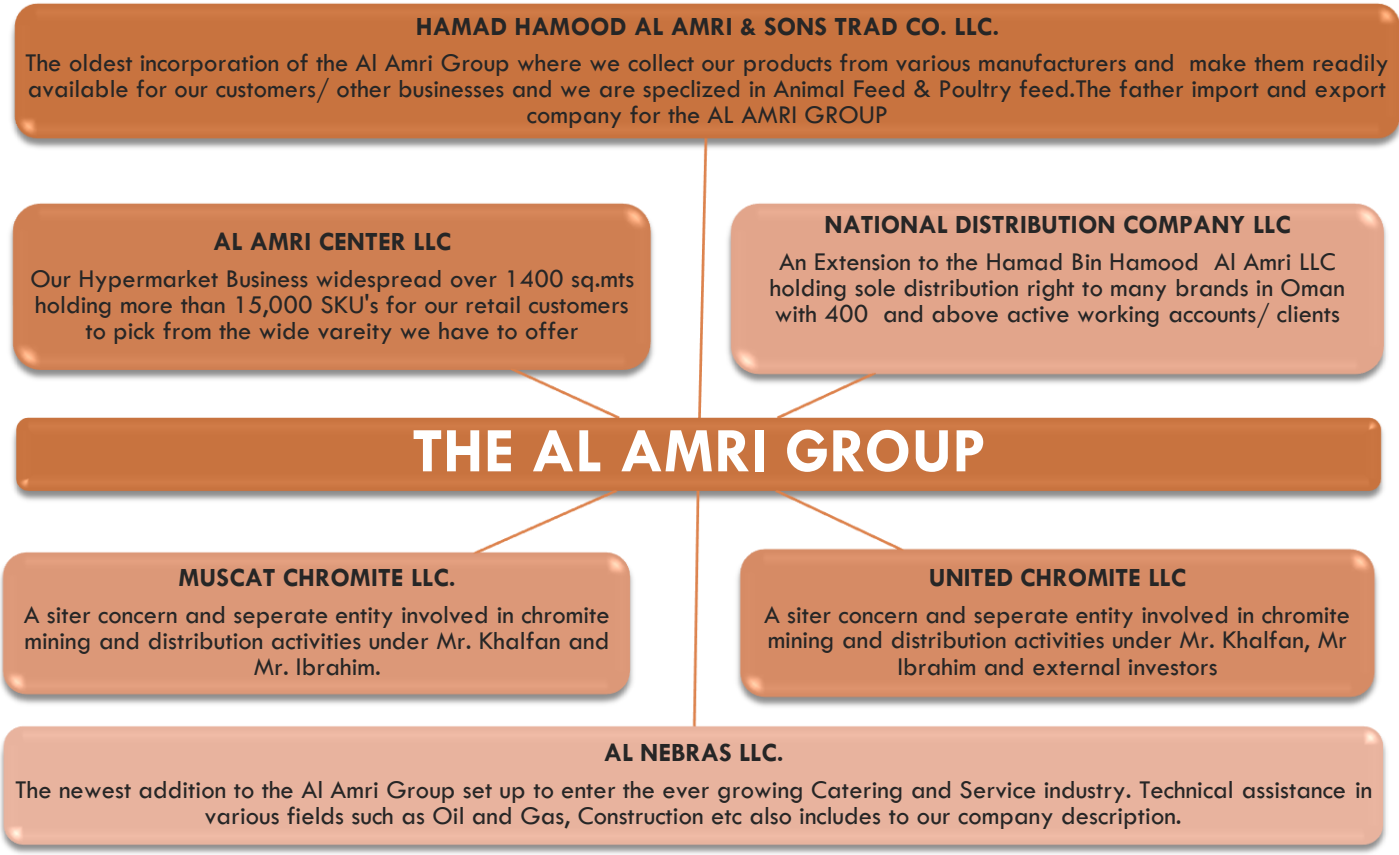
HAMAD HAMOOD AL AMRI & SONS TRAD CO. LLC.

The oldest incorporation of the Al Amri Group where we collect our products from various manufacturers and make them readily available for our customers/ other businesses and we are speclized in Animal Feed & Poultry feed.The father import and export company for the AL AMRI GROUP

AL AMRI CENTER LLC

Our Hypermarket Business widespread over 1400 sq.mts holding more than 15,000 SKU's for our retail customers to pick from the wide vareity we have to offer

NATIONAL DISTRIBUTION COMPANY LLC

An Extension to the Hamad Bin Hamood Al Amri LLC holding sole distribution right to many brands in Oman with 400 and above active working accounts/ clients

THE AL AMRI GROUP

MUSCAT CHROMITE LLC.

A siter concern and seperate entity involved in chromite mining and distribution activities under Mr. Khalfan and Mr. Ibrahim.

UNITED CHROMITE LLC

A siter concern and seperate entity involved in chromite mining and distribution activities under Mr. Khalfan, Mr Ibrahim and external investors

AL NEBRAS LLC.

The newest addition to the Al Amri Group set up to enter the ever growing Catering and Service industry. Technical assistance in various fields such as Oil and Gas, Construction etc also includes to our company description.